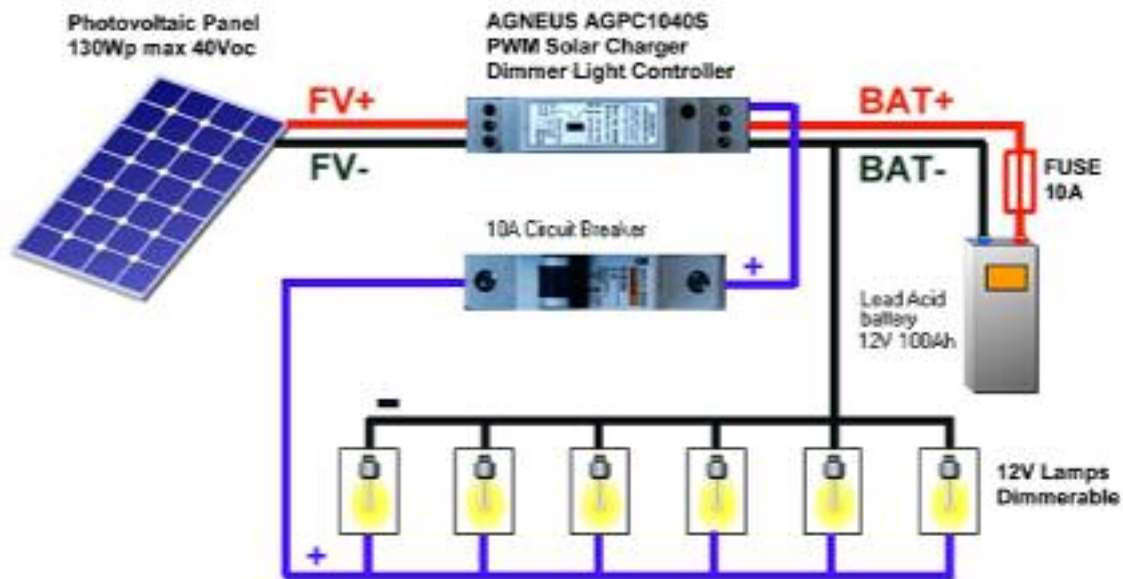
Photovoltaic Panel
130Wp max 40Voc

AGNEUS AGPC1040S
PWM Solar Charger
Dimmer Light Controller

FV+

FV-

BAT+

BAT-

FUSE
10A

10A Circuit Breaker

+

Lead Acid battery
12V 100Ah

-

12V Lamps
Dimmerable

+